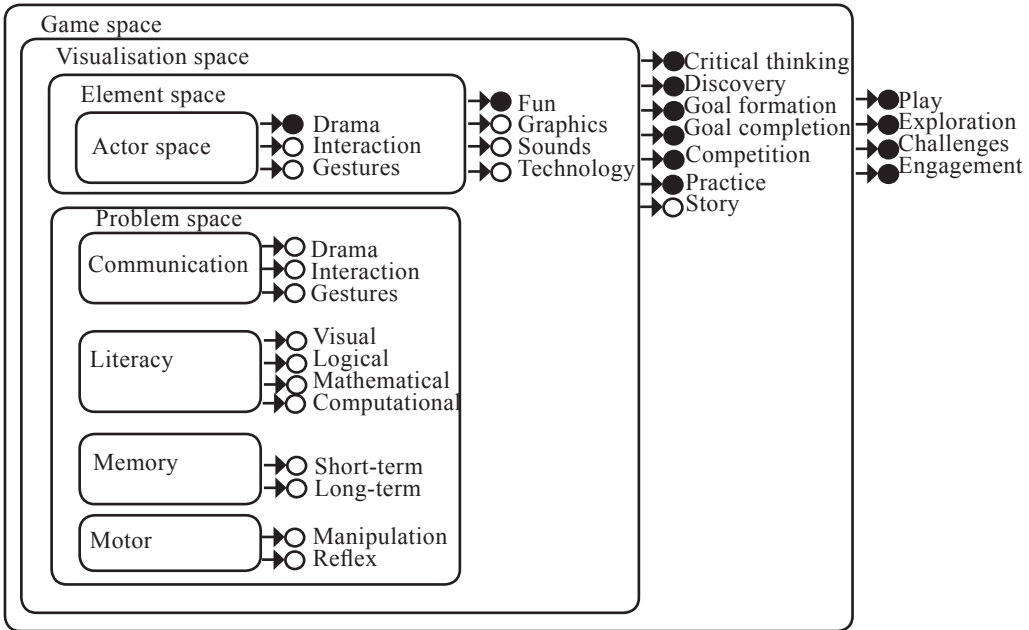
Game space

Visualisation space

Element space

Actor space

Drama
Interaction
Gestures

Fun
Graphics
Sounds
Technology

Critical thinking
Discovery
Goal formation
Goal completion
Competition
Practice
Story

Play
Exploration
Challenges
Engagement

Problem space

Communication

Drama
Interaction
Gestures

Literacy

Visual
Logical
Mathematical
Computational

Memory

Short-term
Long-term

Motor

Manipulation
Reflex